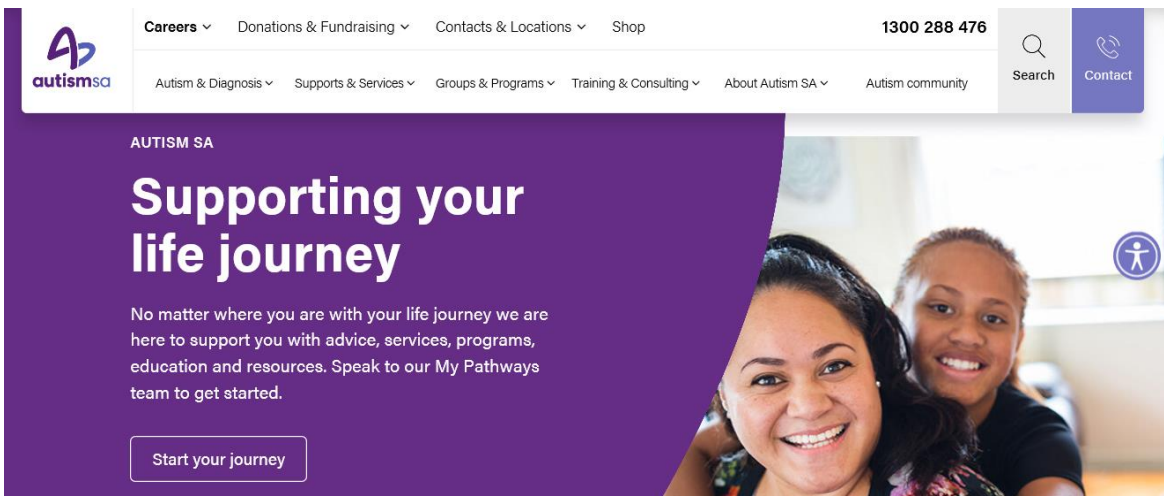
autismsa

Careers ⌄ Donations & Fundraising ⌄ Contacts & Locations ⌄ Shop

1300 288 476

Search

Contact

Autism & Diagnosis ⌄ Supports & Services ⌄ Groups & Programs ⌄ Training & Consulting ⌄ About Autism SA ⌄ Autism community

AUTISM SA

Supporting your life journey

No matter where you are with your life journey we are here to support you with advice, services, programs, education and resources. Speak to our My Pathways team to get started.

Start your journey